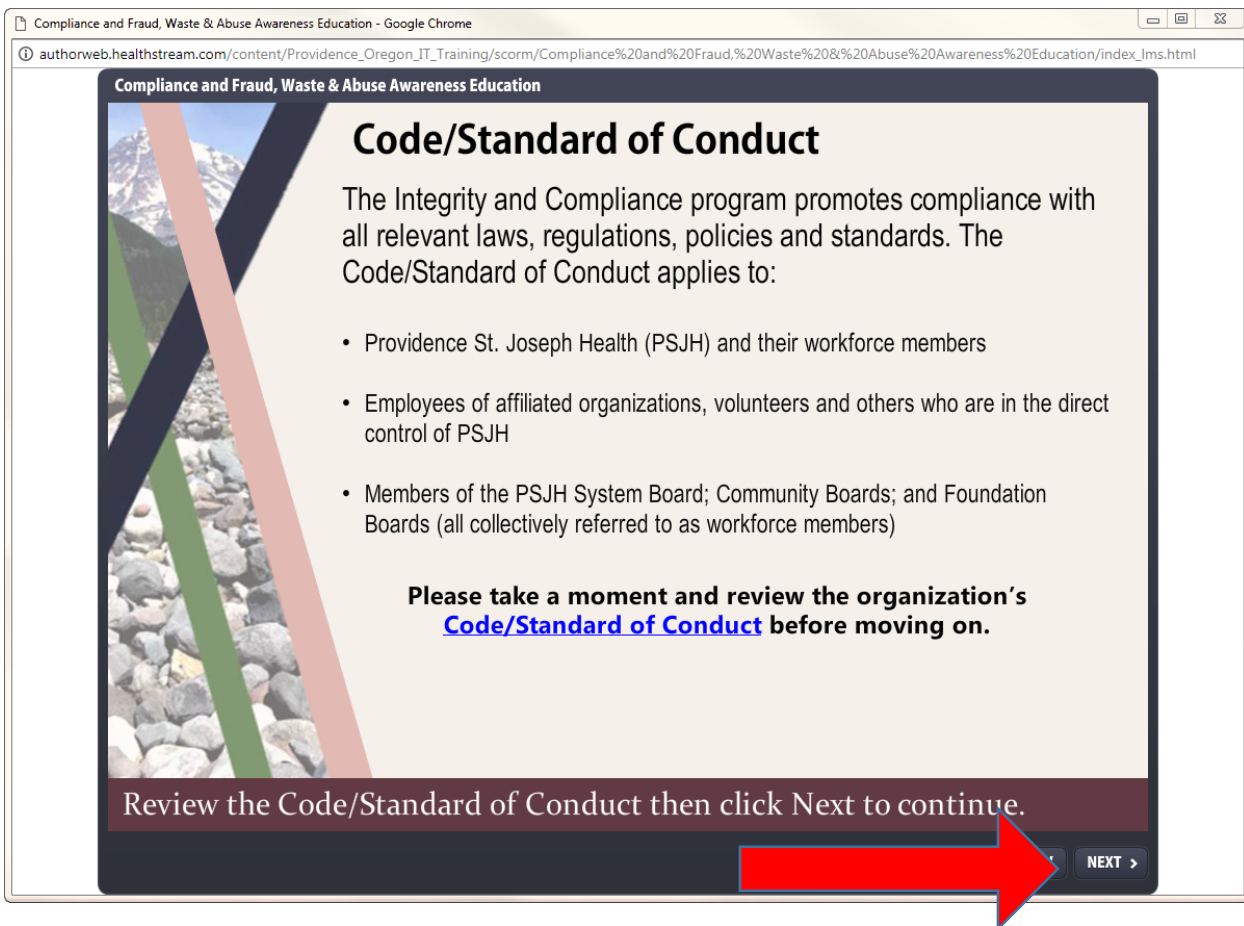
Compliance and Fraud, Waste & Abuse Awareness Education - Google Chrome

authorweb.healthstream.com/content/Providence_Oregon_IT_Training/scorm/Compliance%20and%20Fraud,%20Waste%20&%20Abuse%20Awareness%20Education/index_lms.html

Compliance and Fraud, Waste & Abuse Awareness Education

Code/Standard of Conduct

The Integrity and Compliance program promotes compliance with all relevant laws, regulations, policies and standards. The Code/Standard of Conduct applies to:

• Providence St. Joseph Health (PSJH) and their workforce members

• Employees of affiliated organizations, volunteers and others who are in the direct control of PSJH

• Members of the PSJH System Board; Community Boards; and Foundation Boards (all collectively referred to as workforce members)

Please take a moment and review the organization's Code/Standard of Conduct before moving on.

Review the Code/Standard of Conduct then click Next to continue.

NEXT ›